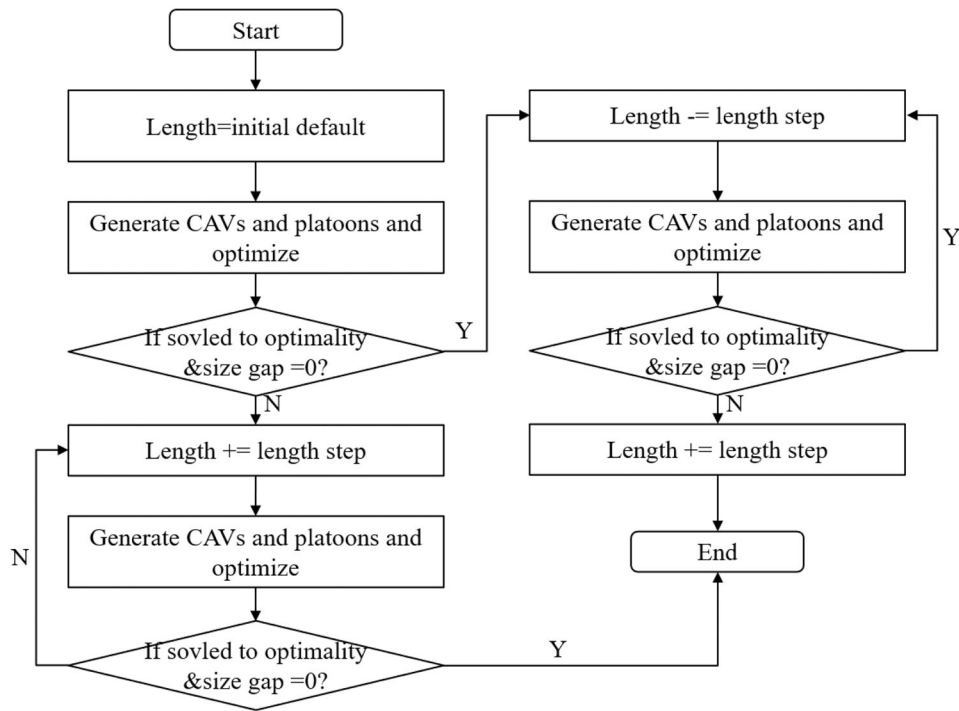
Start

Length=initial default

Generate CAVs and platoons and optimize

If sovled to optimality &size gap =0?

Y

N

Length += length step

Generate CAVs and platoons and optimize

If sovled to optimality &size gap =0?

N

Y

Length -= length step

Generate CAVs and platoons and optimize

If sovled to optimality &size gap =0?

Y

N

Length += length step

End